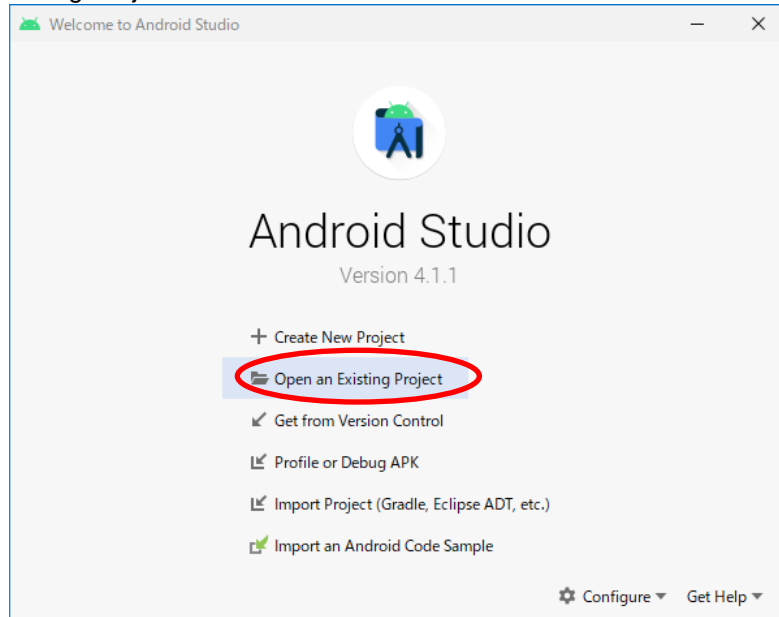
Welcome to Android Studio

Android Studio

Version 4.1.1

+ Create New Project

Open an Existing Project

Get from Version Control

Profile or Debug APK

Import Project (Gradle, Eclipse ADT, etc.)

Import an Android Code Sample

Configure

Get Help